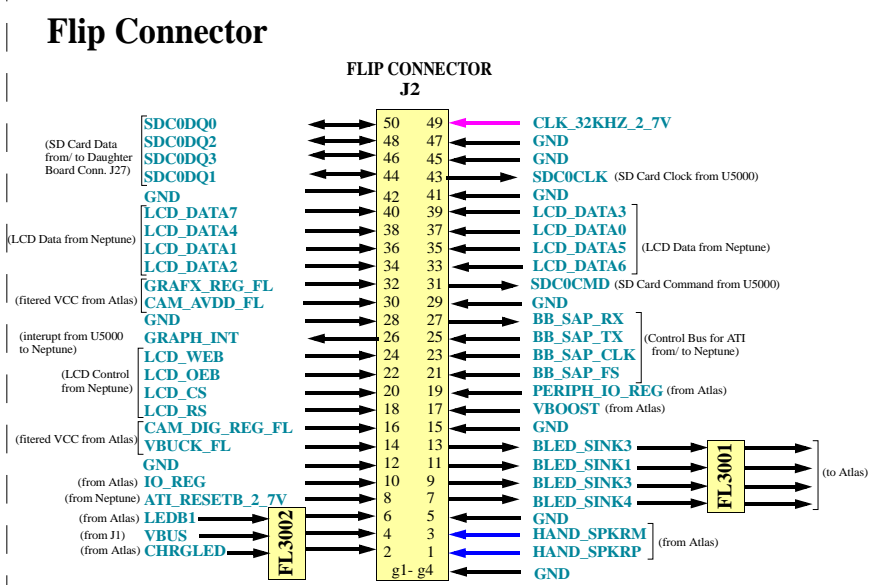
Flip Connector

FLIP CONNECTOR
J2

(SD Card Data from/ to Daughter Board Conn. J27)
SDC0DQ0
SDC0DQ2
SDC0DQ3
SDC0DQ1
GND
(LCD Data from Neptune)
LCD_DATA7
LCD_DATA4
LCD_DATA1
LCD_DATA2
(fitered VCC from Atlas)
GRAFX_REG_FL
CAM_AVDD_FL
GND
(interupt from U5000 to Neptune)
GRAPH_INT
(LCD Control from Neptune)
LCD_WEB
LCD_OEB
LCD_CS
LCD_RS
(fitered VCC from Atlas)
CAM_DIG_REG_FL
VBUCK_FL
GND
(from Atlas) IO_REG
(from Neptune) ATI_RESETB_2_7V
(from Atlas) LEDB1
(from J1) VBUS
(from Atlas) CHRGLED
FL3002

| | |
|---|---|
| 50 | 49 |
| 48 | 47 |
| 46 | 45 |
| 44 | 43 |
| 42 | 41 |
| 40 | 39 |
| 38 | 37 |
| 36 | 35 |
| 34 | 33 |
| 32 | 31 |
| 30 | 29 |
| 28 | 27 |
| 26 | 25 |
| 24 | 23 |
| 22 | 21 |
| 20 | 19 |
| 18 | 17 |
| 16 | 15 |
| 14 | 13 |
| 12 | 11 |
| 10 | 9 |
| 8 | 7 |
| 6 | 5 |
| 4 | 3 |
| 2 | 1 |
| g1- g4 | |

CLK_32KHZ_2_7V
GND
GND
SDC0CLK (SD Card Clock from U5000)
GND
LCD_DATA3
LCD_DATA0
LCD_DATA5
LCD_DATA6
(LCD Data from Neptune)
SDC0CMD (SD Card Command from U5000)
GND
BB_SAP_RX
BB_SAP_TX
BB_SAP_CLK
BB_SAP_FS
(Control Bus for ATI from/ to Neptune)
PERIPH_IO_REG (from Atlas)
VBOOST (from Atlas)
GND
BLED_SINK3
BLED_SINK1
BLED_SINK3
BLED_SINK4
FL3001
(to Atlas)
GND
HAND_SPKRM
HAND_SPKRP
(from Atlas)
GND